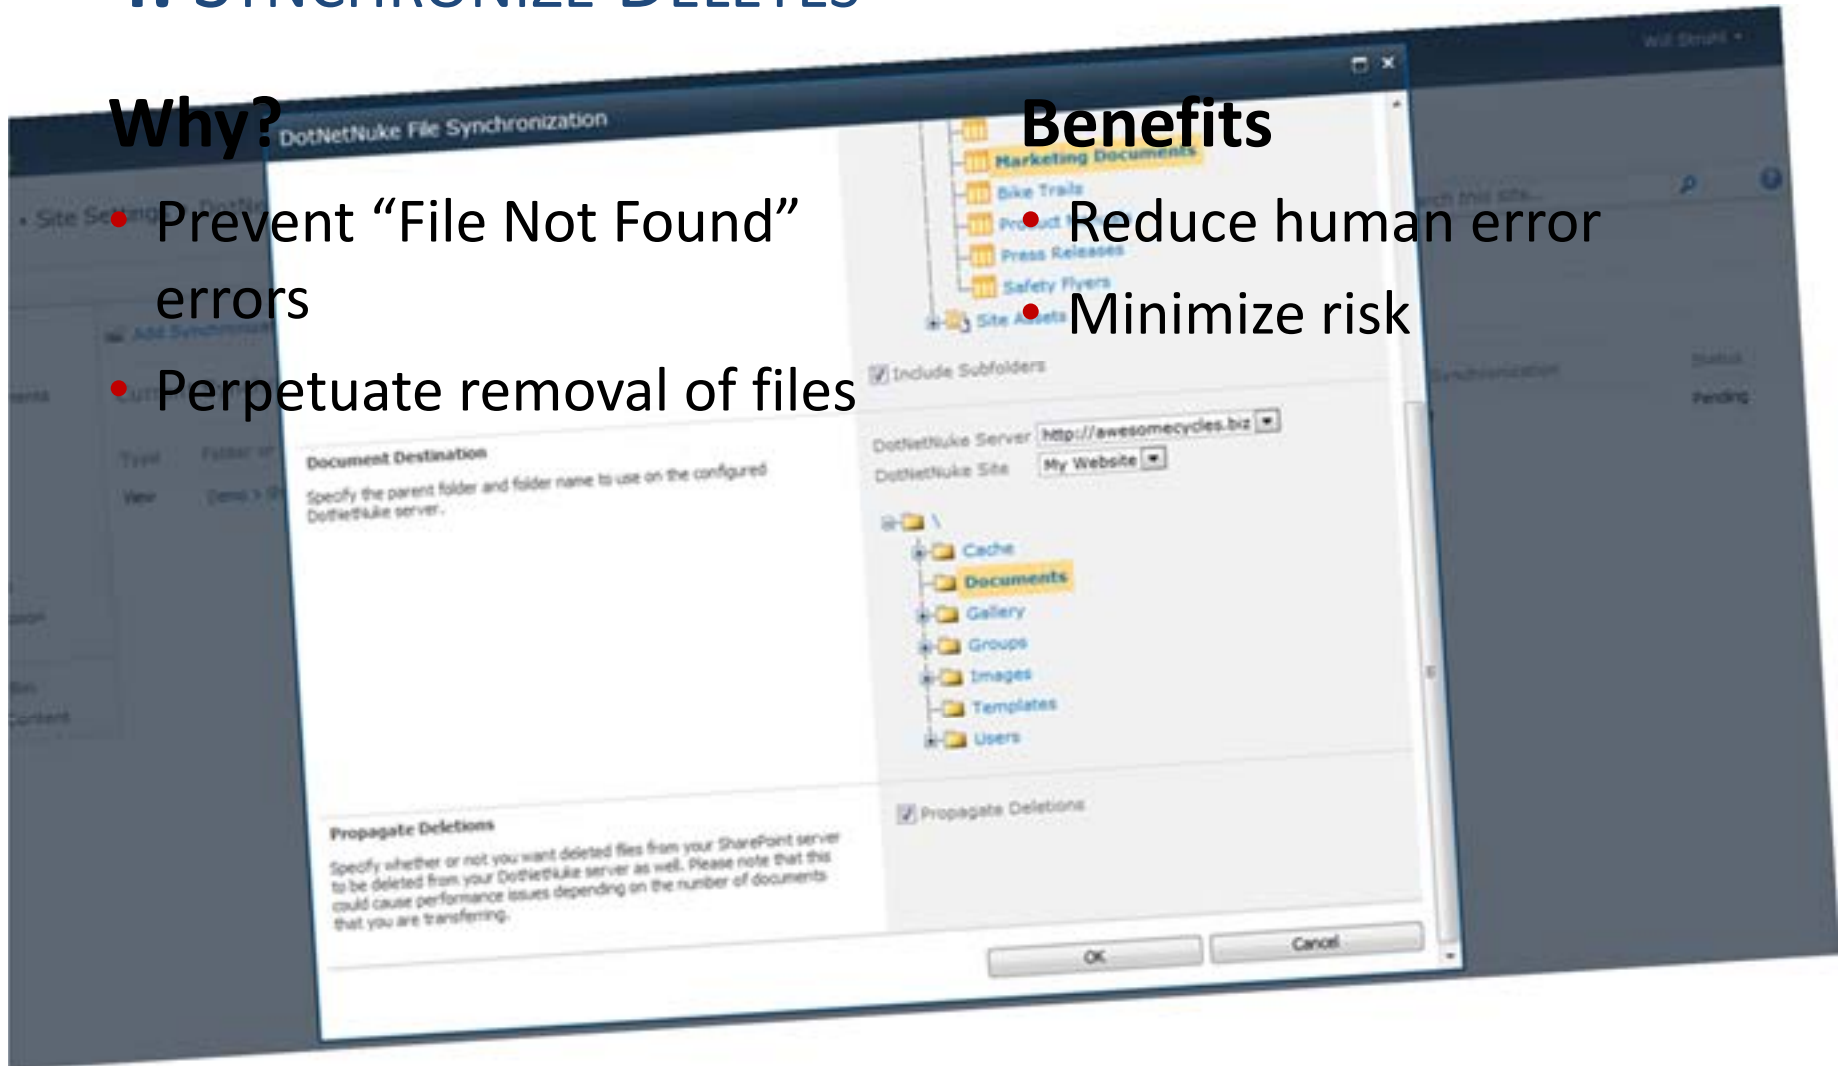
Why?

• Prevent "File Not Found" errors

• Perpetuate removal of files

Benefits

• Reduce human error

• Minimize risk

DotNetNuke File Synchronization

Marketing Documents
Bike Trails
Product
Press Releases
Safety Flyers
Site Assets

Include Subfolders

Document Destination

Specify the parent folder and folder name to use on the configured DotNetNuke server.

DotNetNuke Server http://awesomecycles.biz
DotNetNuke Site My Website

\
Cache
Documents
Gallery
Groups
Images
Templates
Users

Propagate Deletions

Specify whether or not you want deleted files from your SharePoint server to be deleted from your DotNetNuke server as well. Please note that this could cause performance issues depending on the number of documents that you are transferring.

Propagate Deletions

OK Cancel